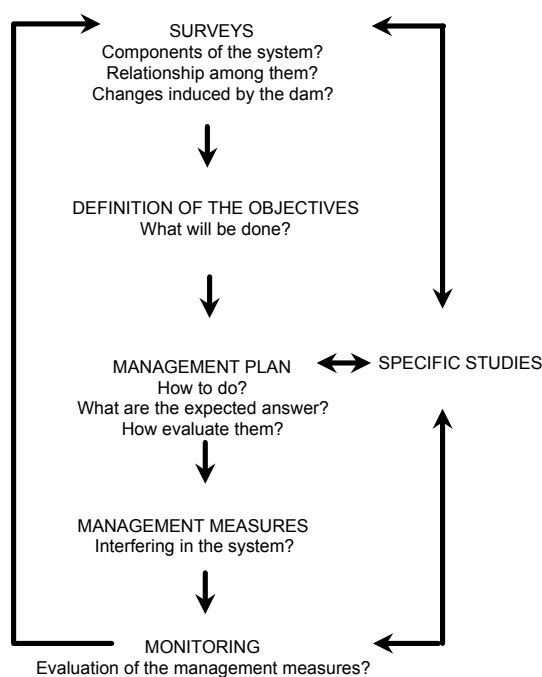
SURVEYS
Components of the system?
Relationship among them?
Changes induced by the dam?

DEFINITION OF THE OBJECTIVES
What will be done?

MANAGEMENT PLAN
How to do?
What are the expected answer?
How evaluate them?

SPECIFIC STUDIES

MANAGEMENT MEASURES
Interfering in the system?

MONITORING
Evaluation of the management measures?